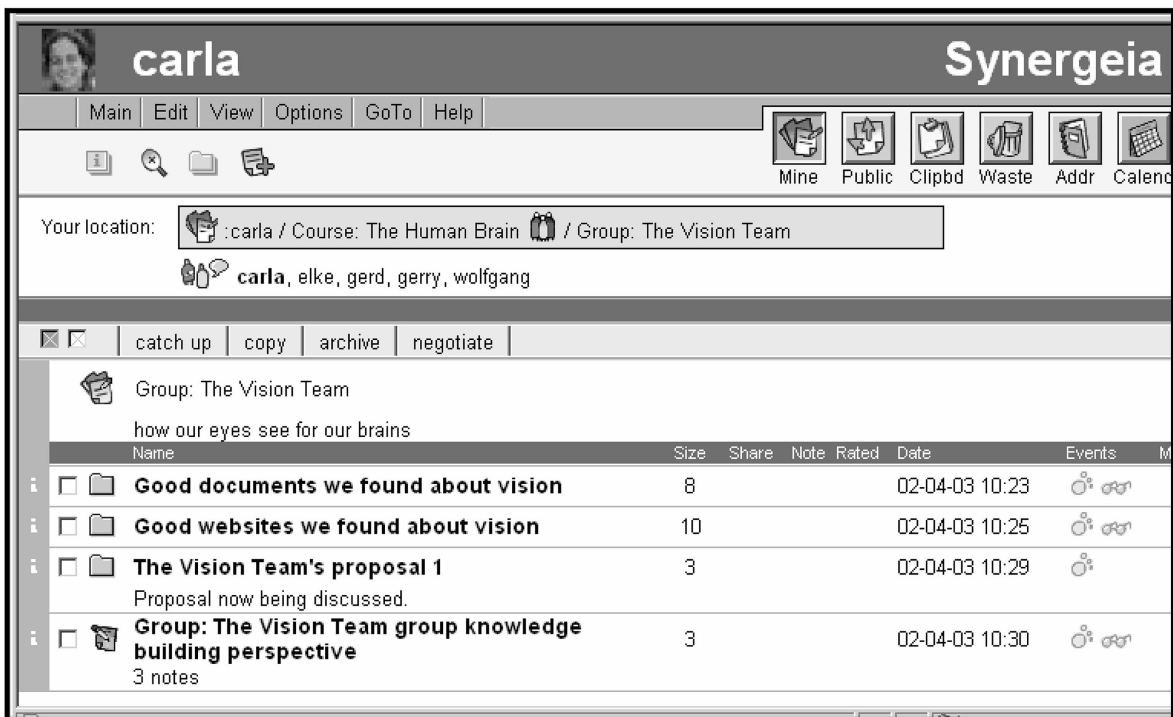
carla

Synergeia

Main | Edit | View | Options | GoTo | Help

Mine Public Clipbd Waste Addr Calend

Your location: :carla / Course: The Human Brain / Group: The Vision Team

carla, elke, gerd, gerry, wolfgang

catch up | copy | archive | negotiate

Group: The Vision Team

how our eyes see for our brains

| Name | Size | Share | Note | Rated | Date | Events |
|---|---|---|---|---|---|---|
| Good documents we found about vision | 8 | | | | 02-04-03 10:23 | |
| Good websites we found about vision | 10 | | | | 02-04-03 10:25 | |
| The Vision Team's proposal 1<br>Proposal now being discussed. | 3 | | | | 02-04-03 10:29 | |
| Group: The Vision Team group knowledge building perspective<br>3 notes | 3 | | | | 02-04-03 10:30 | |